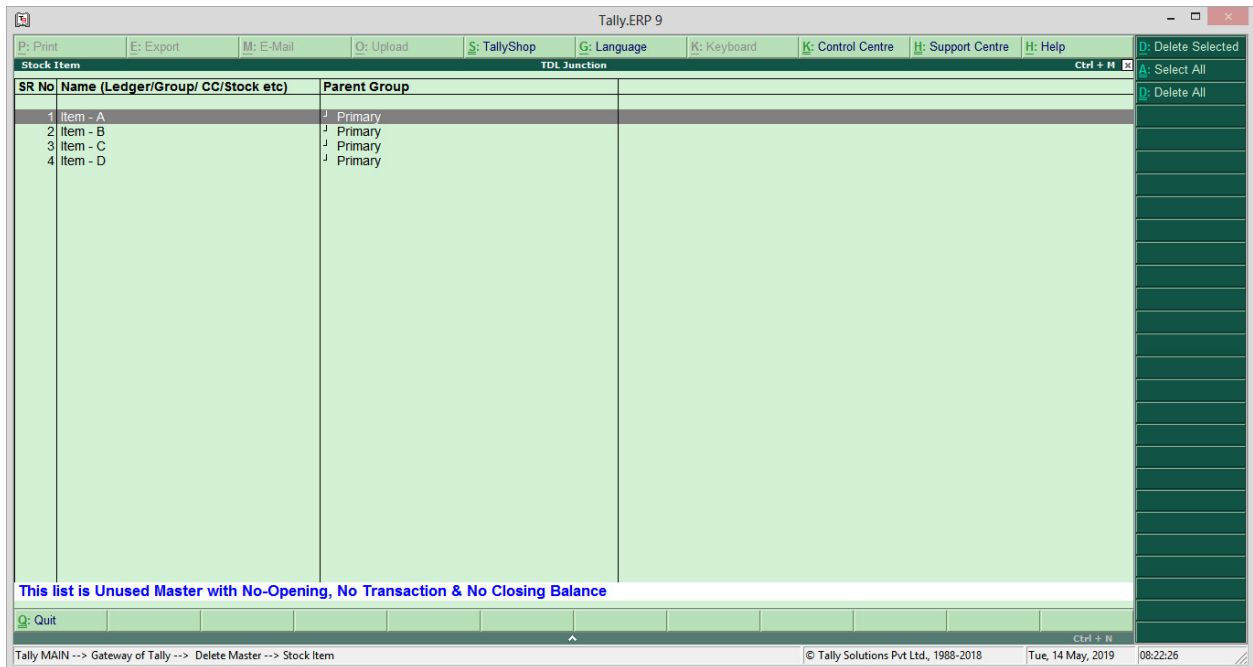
Tally.ERP 9

P: Print E: Export M: E-Mail O: Upload S: TallyShop G: Language K: Keyboard K: Control Centre H: Support Centre H: Help

D: Delete Selected
A: Select All
D: Delete All

Stock Item TDL Junction Ctrl + M

| SR No | Name (Ledger/Group/ CC/Stock etc) | Parent Group |
|---|---|---|
| 1 | Item - A | Primary |
| 2 | Item - B | Primary |
| 3 | Item - C | Primary |
| 4 | Item - D | Primary |

This list is Unused Master with No-Opening, No Transaction & No Closing Balance

Q: Quit

Ctrl + N

Tally MAIN --> Gateway of Tally --> Delete Master --> Stock Item © Tally Solutions Pvt Ltd., 1988-2018 Tue, 14 May, 2019 08:22:26